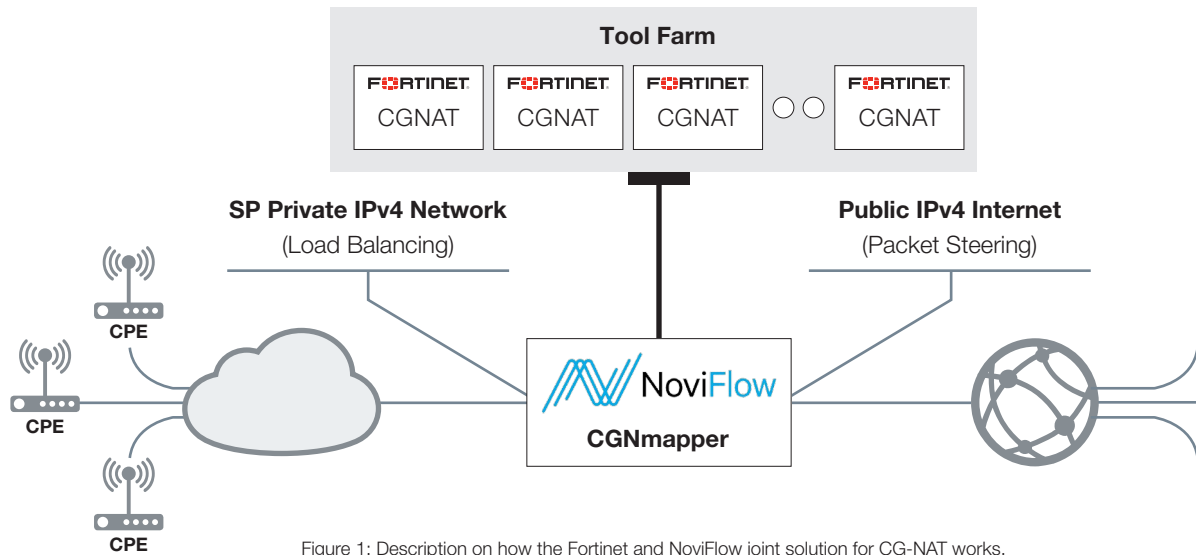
Tool Farm

FORTINET CGNAT
FORTINET CGNAT
FORTINET CGNAT
FORTINET CGNAT

SP Private IPv4 Network
(Load Balancing)

Public IPv4 Internet
(Packet Steering)

CPE
CPE
CPE

NoviFlow
CGNmapper

Figure 1: Description on how the Fortinet and NoviFlow joint solution for CG-NAT works.